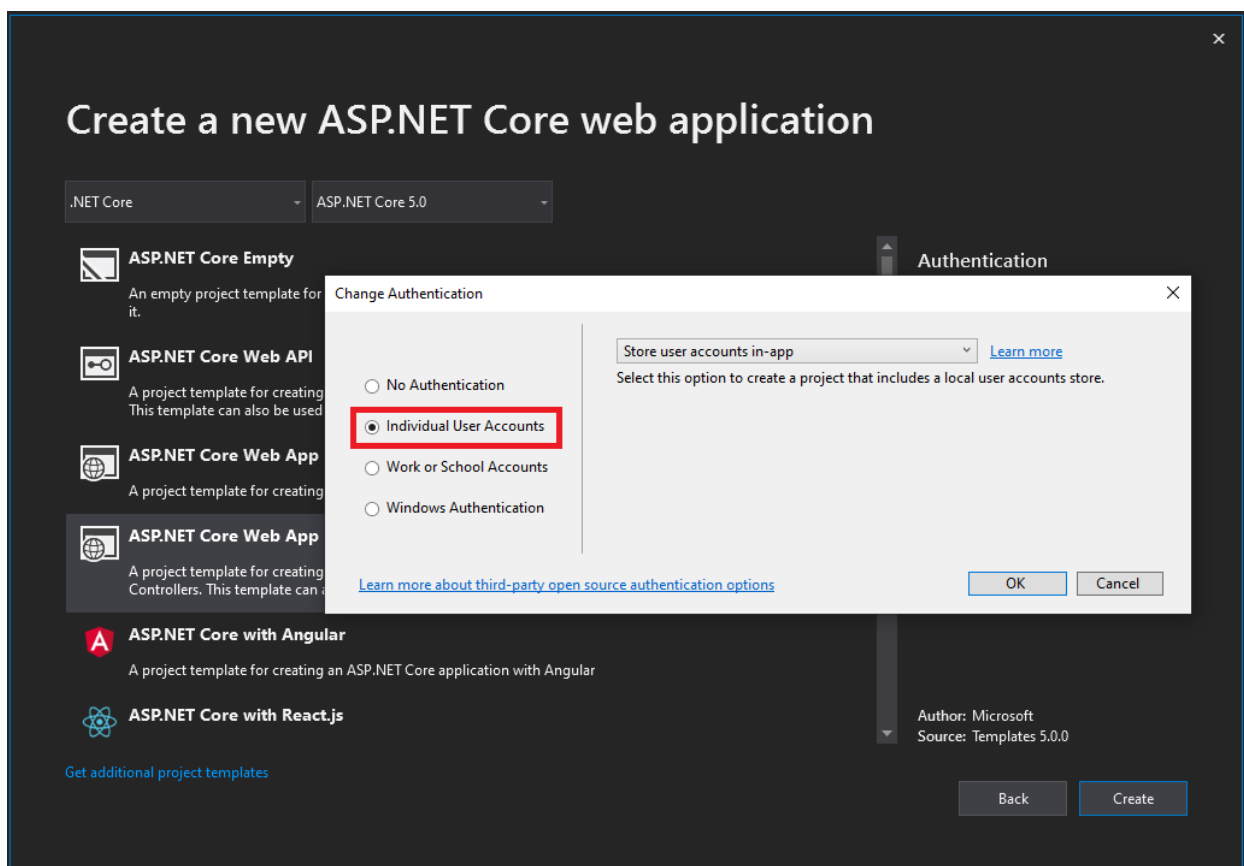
Create a new ASP.NET Core web application

.NET Core

ASP.NET Core 5.0

ASP.NET Core Empty

An empty project template for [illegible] it.

ASP.NET Core Web API

A project template for creating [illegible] This template can also be used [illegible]

ASP.NET Core Web App

A project template for creating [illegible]

ASP.NET Core Web App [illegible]

A project template for creating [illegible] Controllers. This template can a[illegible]

ASP.NET Core with Angular

A project template for creating an ASP.NET Core application with Angular

ASP.NET Core with React.js

Get additional project templates

Authentication

Author: Microsoft
Source: Templates 5.0.0

Back

Create

Change Authentication

No Authentication

Individual User Accounts

Work or School Accounts

Windows Authentication

Store user accounts in-app

Learn more

Select this option to create a project that includes a local user accounts store.

Learn more about third-party open source authentication options

OK

Cancel